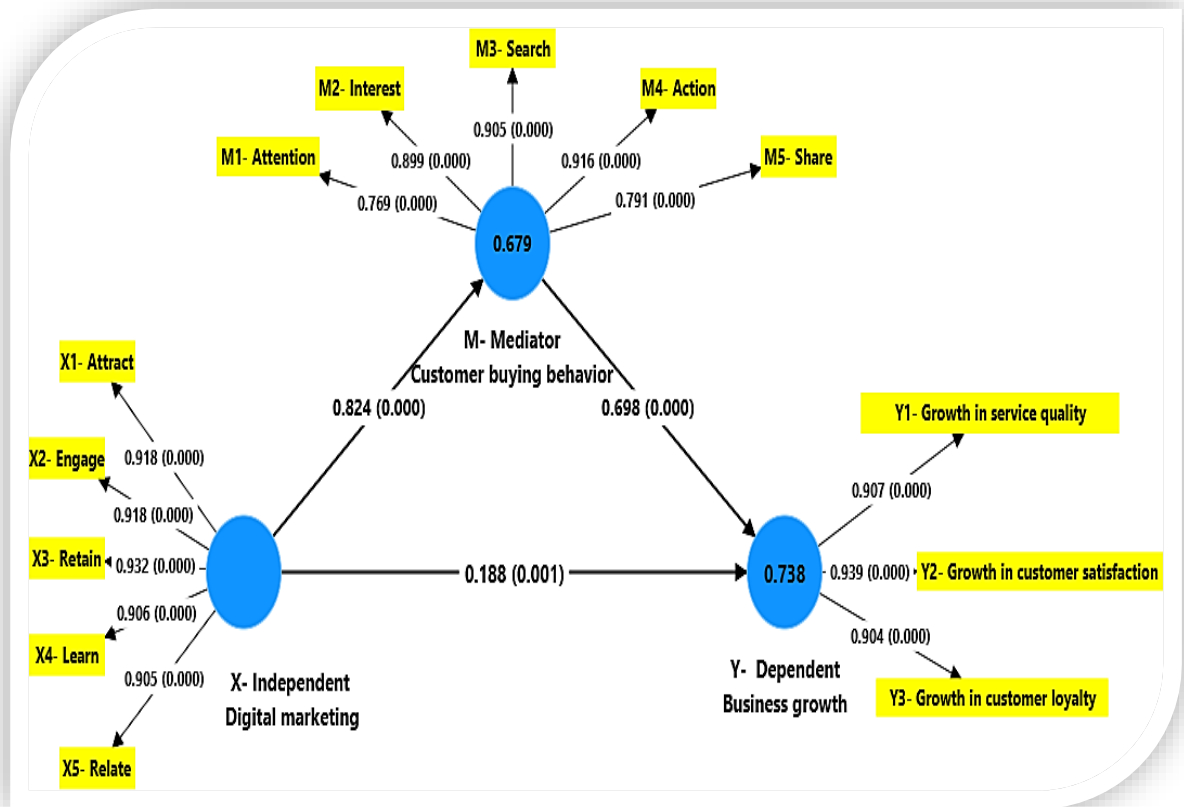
M3- Search

M2- Interest

M4- Action

0.905 (0.000)

0.899 (0.000)

0.916 (0.000)

M1- Attention

M5- Share

0.769 (0.000)

0.791 (0.000)

0.679

M- Mediator
Customer buying behavior

X1- Attract

0.824 (0.000)

0.698 (0.000)

Y1- Growth in service quality

0.918 (0.000)

X2- Engage

0.907 (0.000)

0.918 (0.000)

X3- Retain

0.932 (0.000)

0.188 (0.001)

0.738

0.939 (0.000)

Y2- Growth in customer satisfaction

0.906 (0.000)

0.904 (0.000)

X4- Learn

0.905 (0.000)

X- Independent
Digital marketing

Y- Dependent
Business growth

Y3- Growth in customer loyalty

X5- Relate